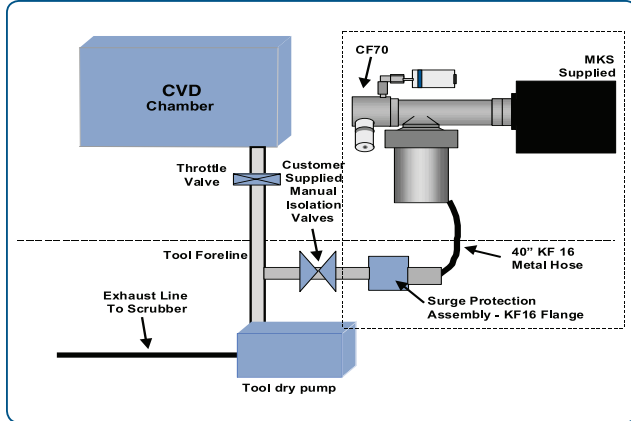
CVD
Chamber

CF70

MKS
Supplied

Throttle
Valve

Customer
Supplied
Manual
Isolation
Valves

Tool Foreline

40" KF 16
Metal Hose

Exhaust Line
To Scrubber

Surge Protection
Assembly - KF16 Flange

Tool dry pump